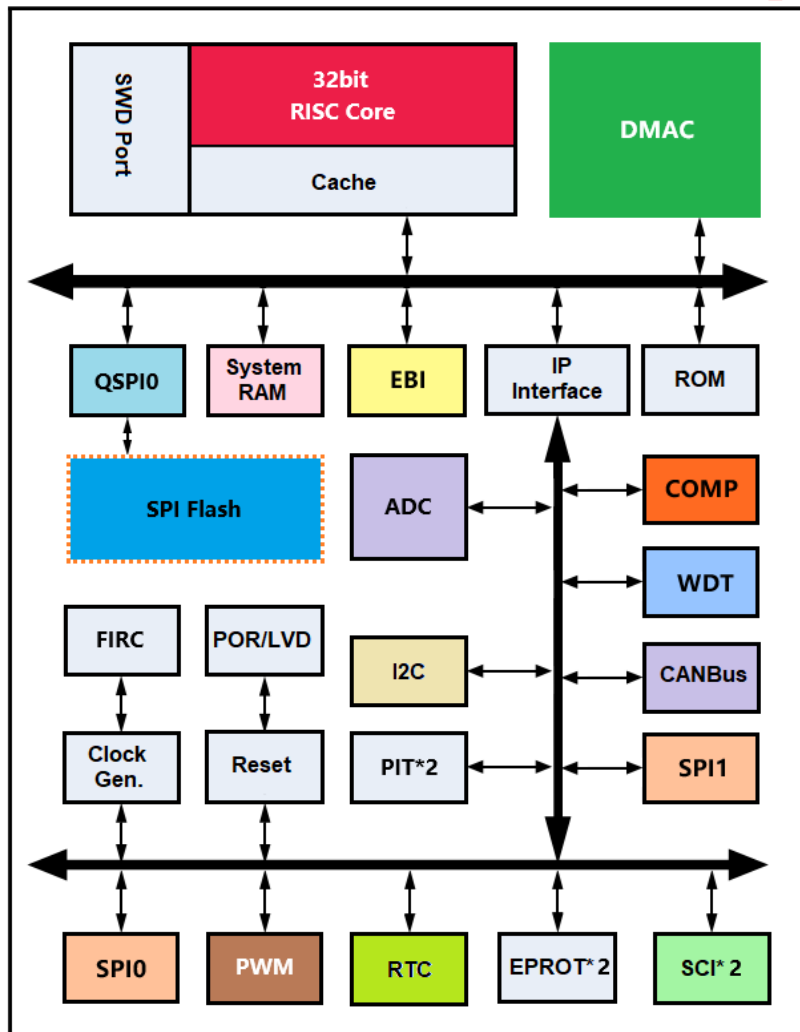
SWD Port

32bit
RISC Core

Cache

DMAC

QSPI0

System RAM

EBI

IP Interface

ROM

SPI Flash

ADC

COMP

WDT

FIRC

POR/LVD

I2C

CANBus

Clock Gen.

Reset

PIT*2

SPI1

SPI0

PWM

RTC

EPROT* 2

SCI* 2